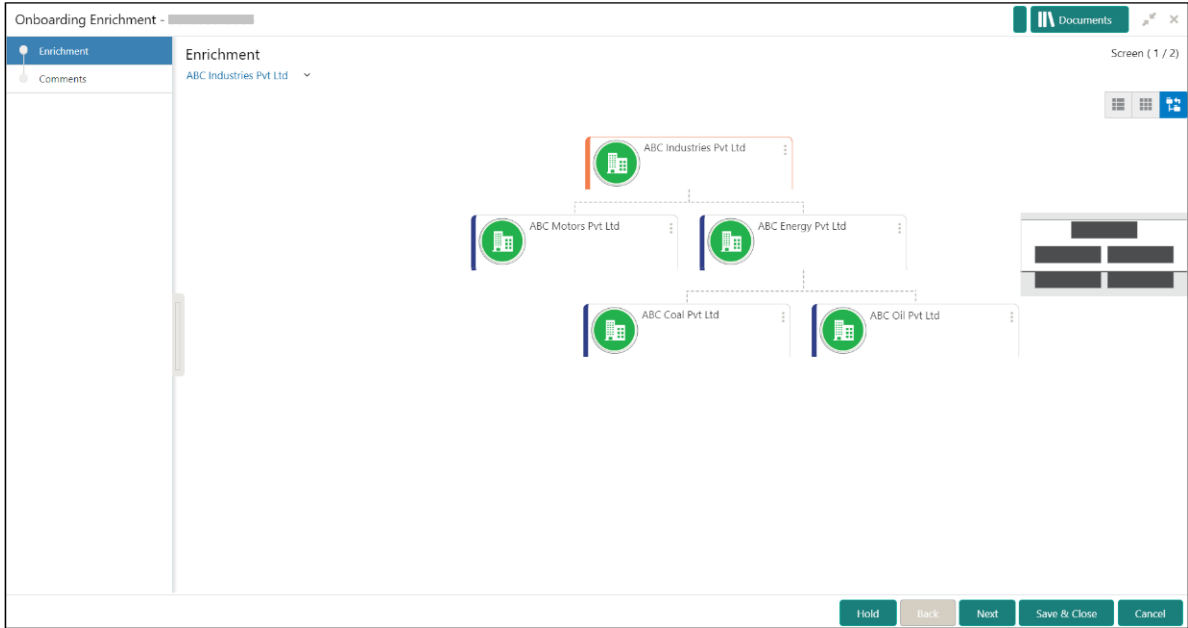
Onboarding Enrichment -

Documents

Enrichment

Comments

Enrichment

ABC Industries Pvt Ltd

Screen ( 1 / 2)

ABC Industries Pvt Ltd

ABC Motors Pvt Ltd

ABC Energy Pvt Ltd

ABC Coal Pvt Ltd

ABC Oil Pvt Ltd

Hold

Back

Next

Save & Close

Cancel